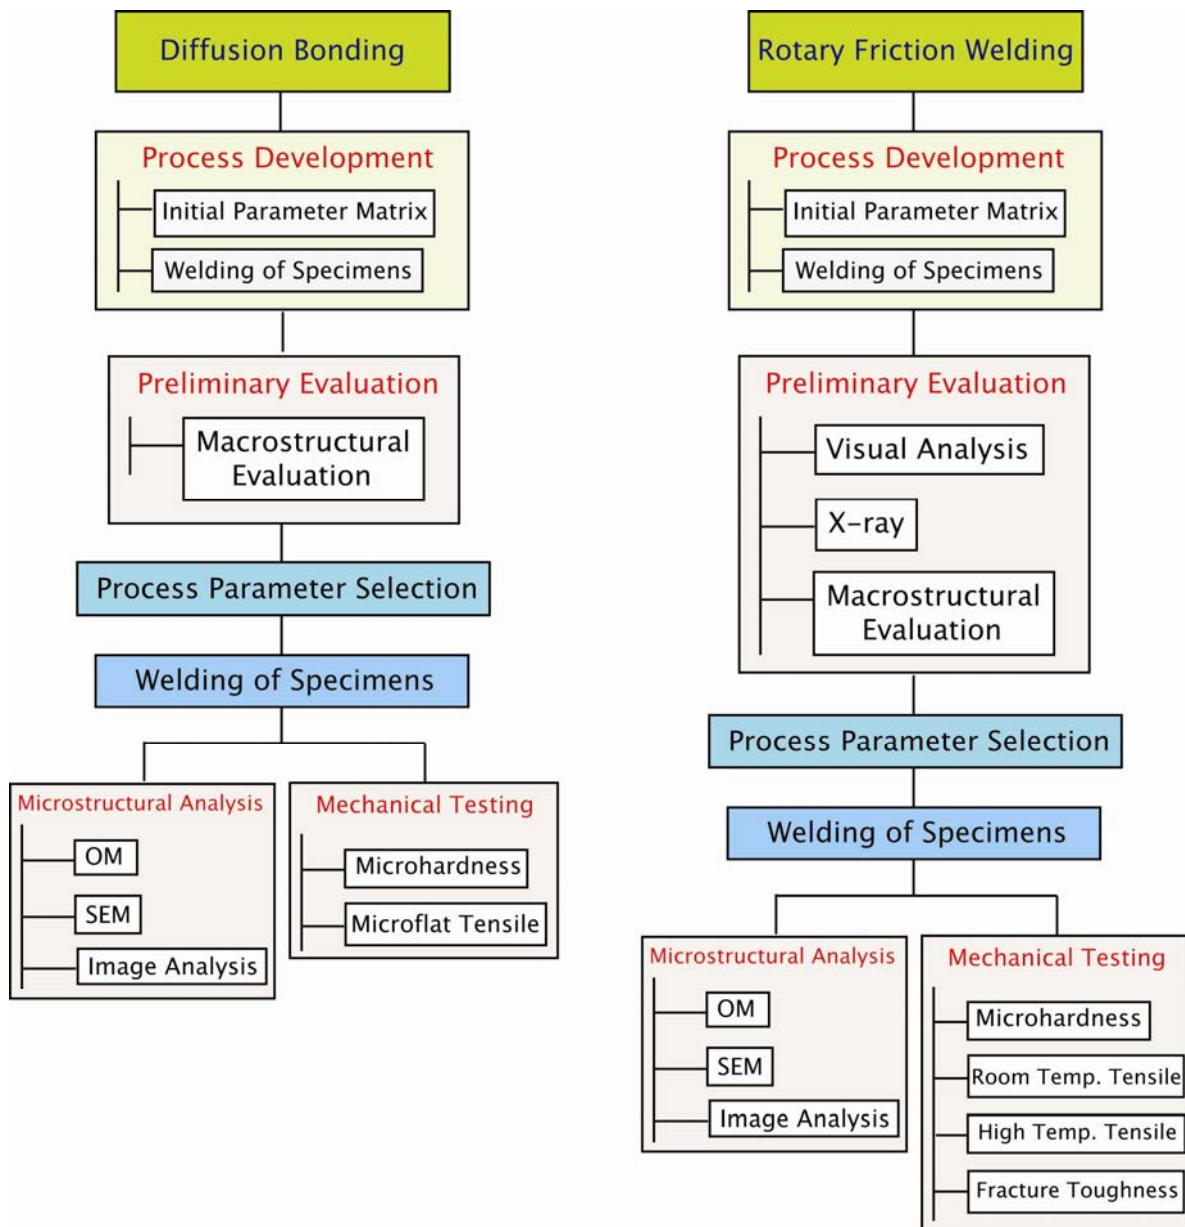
Diffusion Bonding

Process Development

Initial Parameter Matrix

Welding of Specimens

Preliminary Evaluation

Macrostructural Evaluation

Process Parameter Selection

Welding of Specimens

Microstructural Analysis

OM

SEM

Image Analysis

Mechanical Testing

Microhardness

Microflat Tensile

Rotary Friction Welding

Process Development

Initial Parameter Matrix

Welding of Specimens

Preliminary Evaluation

Visual Analysis

X-ray

Macrostructural Evaluation

Process Parameter Selection

Welding of Specimens

Microstructural Analysis

OM

SEM

Image Analysis

Mechanical Testing

Microhardness

Room Temp. Tensile

High Temp. Tensile

Fracture Toughness